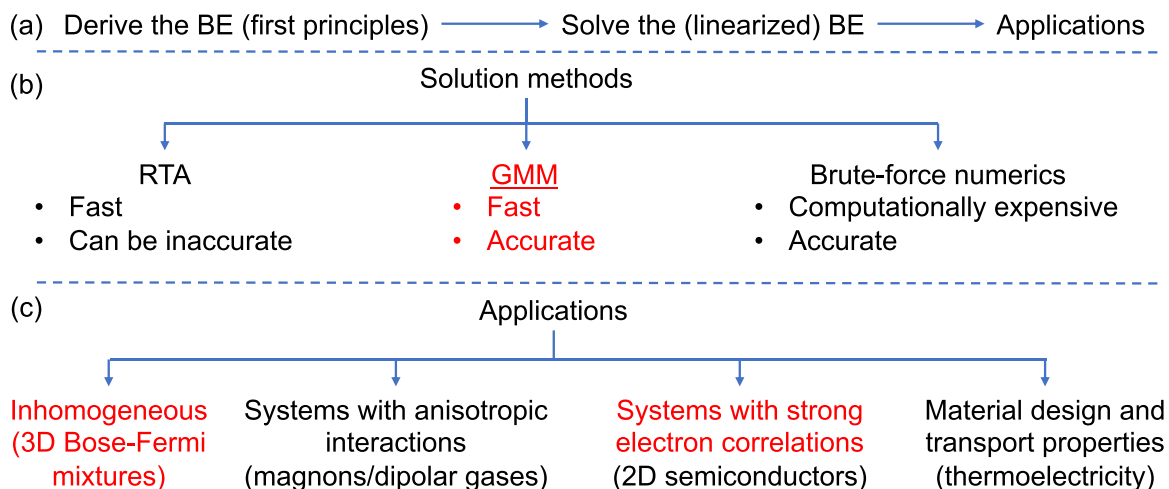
(a) Derive the BE (first principles) Solve the (linearized) BE Applications

(b) Solution methods

RTA
• Fast
• Can be inaccurate

GMM
• Fast
• Accurate

Brute-force numerics
• Computationally expensive
• Accurate

(c) Applications

Inhomogeneous (3D Bose-Fermi mixtures)

Systems with anisotropic interactions (magnons/dipolar gases)

Systems with strong electron correlations (2D semiconductors)

Material design and transport properties (thermoelectricity)